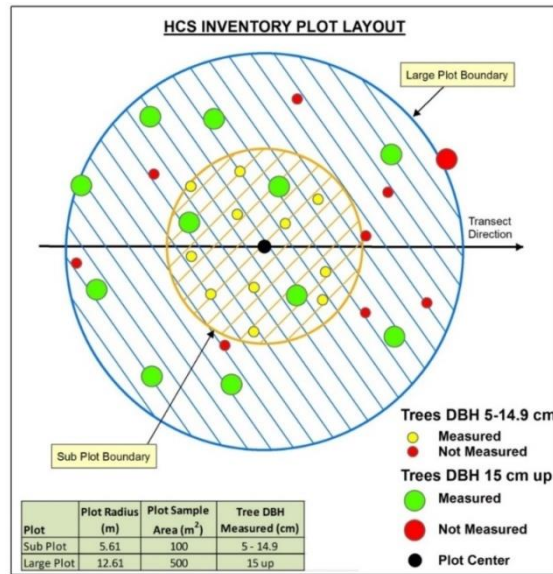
HCS INVENTORY PLOT LAYOUT

Large Plot Boundary

Transect Direction

Sub Plot Boundary

Trees DBH 5-14.9 cm
Measured
Not Measured

Trees DBH 15 cm up
Measured
Not Measured
Plot Center

| Plot | Plot Radius (m) | Plot Sample Area ($m^2$) | Tree DBH Measured (cm) |
|---|---|---|---|
| Sub Plot | 5.61 | 100 | 5 - 14.9 |
| Large Plot | 12.61 | 500 | 15 up |